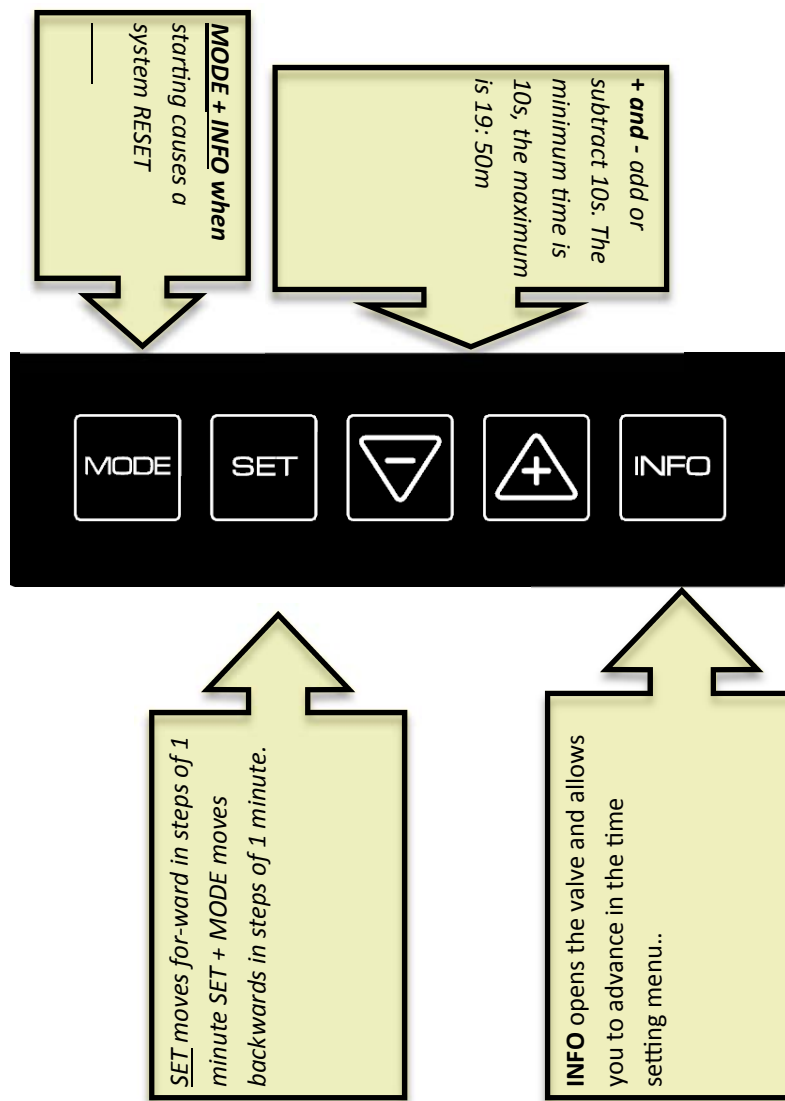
MODE + INFO when starting causes a system RESET

+ and - add or subtract 10s. The minimum time is 10s, the maximum is 19: 50m

MODE

SET

INFO

SET moves for-ward in steps of 1 minute SET + MODE moves backwards in steps of 1 minute.

INFO opens the valve and allows you to advance in the time setting menu..